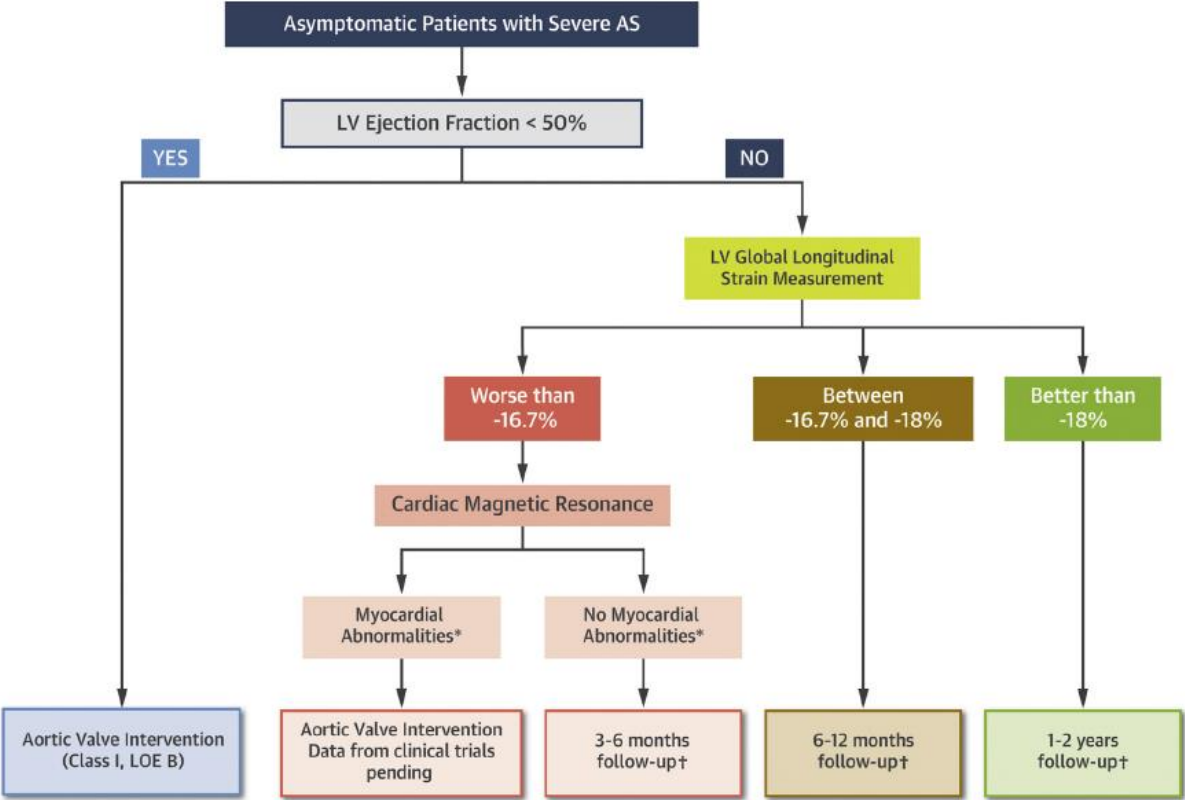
Asymptomatic Patients with Severe AS

LV Ejection Fraction < 50%

YES

NO

LV Global Longitudinal Strain Measurement

Worse than -16.7%

Between -16.7% and -18%

Better than -18%

Cardiac Magnetic Resonance

Myocardial Abnormalities*

No Myocardial Abnormalities*

Aortic Valve Intervention (Class I, LOE B)

Aortic Valve Intervention Data from clinical trials pending

3-6 months follow-up†

6-12 months follow-up†

1-2 years follow-up†